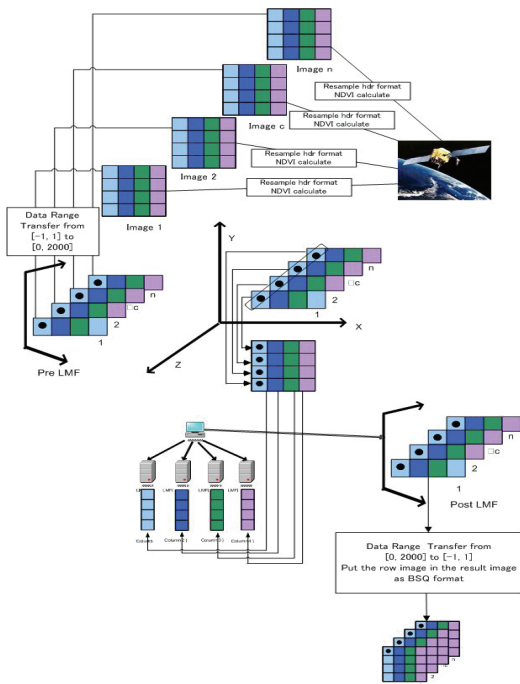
Image n

Resample hdr format
NDVI calculate

Image c

Resample hdr format
NDVI calculate

Image 2

Resample hdr format
NDVI calculate

Image 1

Resample hdr format
NDVI calculate

Data Range
Transfer from
[-1, 1] to
[0, 2000]

n
□c
2
1

Pre LMF

Y

n
□c
2
1

X

Z

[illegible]
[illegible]
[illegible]
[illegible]

Column[1]
Column[2]
Column[3]
Column[4]

n
□c
2
1

Post LMF

Data Range Transfer from
[0, 2000] to [-1, 1]
Put the row image in the result image
as BSQ format

n
2